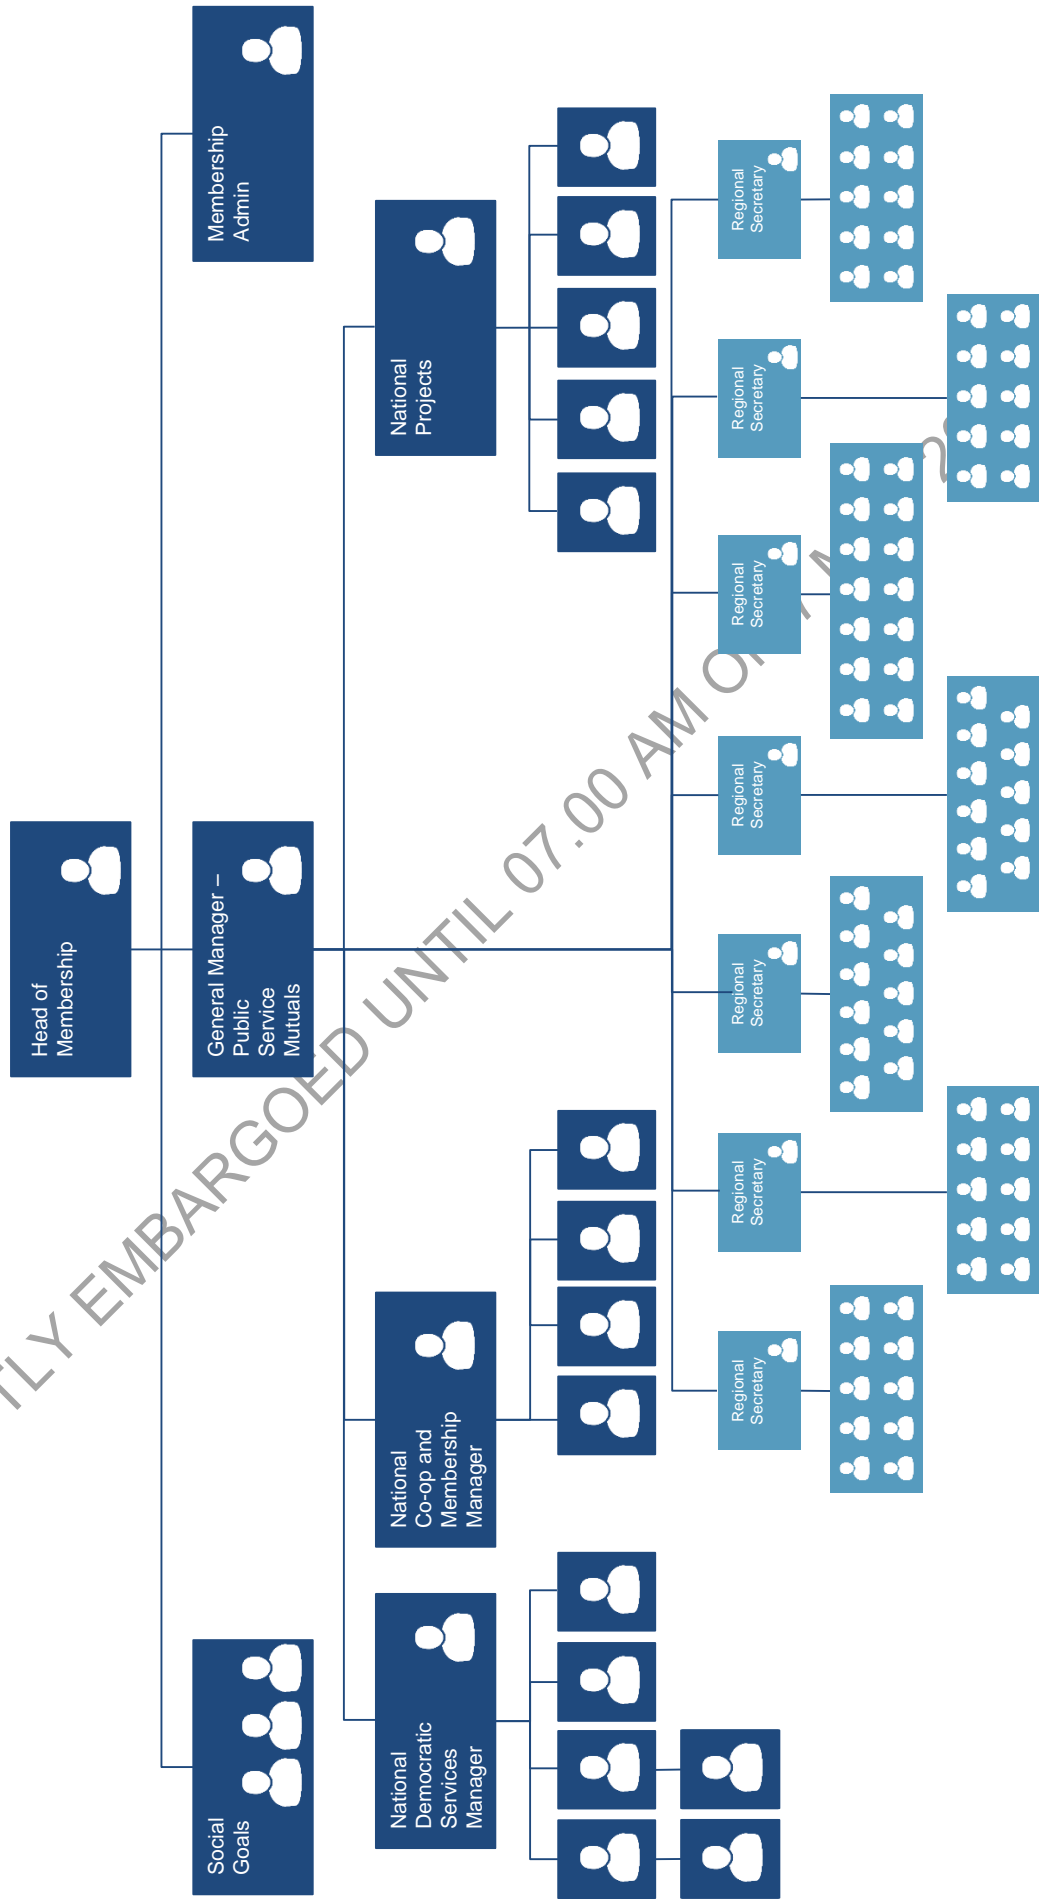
Head of Membership

Membership Admin

General Manager – Public Service Mutuals

Social Goals

National Projects

National Co-op and Membership Manager

National Democratic Services Manager

Regional Secretary

Regional Secretary

Regional Secretary

Regional Secretary

Regional Secretary

Regional Secretary

Regional Secretary

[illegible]TLY EMBARGOED UNTIL 07.00 AM O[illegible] 2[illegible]